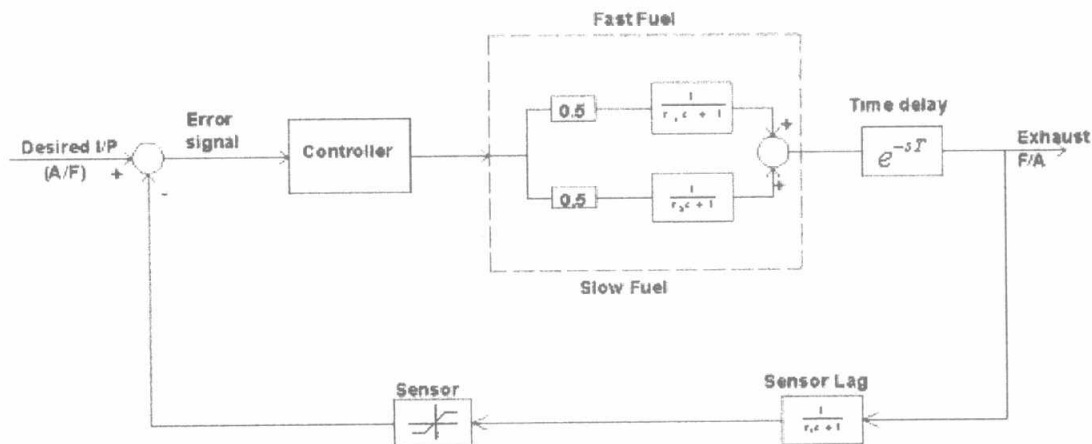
Fast Fuel

Desired I/P (A/F) +

-

Error signal

Controller

0.5

$\frac{1}{\tau_1 s + 1}$

0.5

$\frac{1}{\tau_2 s + 1}$

+

+

Slow Fuel

Time delay

$e^{-sT}$

Exhaust F/A

Sensor Lag

$\frac{1}{\tau_s s + 1}$

Sensor